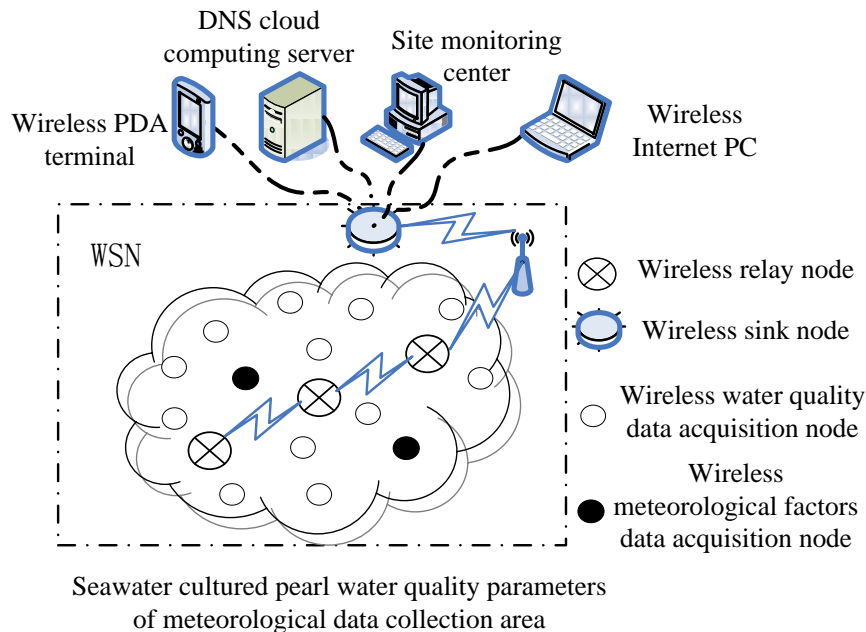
DNS cloud computing server

Site monitoring center

Wireless PDA terminal

Wireless Internet PC

WSN

Wireless relay node

Wireless sink node

Wireless water quality data acquisition node

Wireless meteorological factors data acquisition node

Seawater cultured pearl water quality parameters of meteorological data collection area